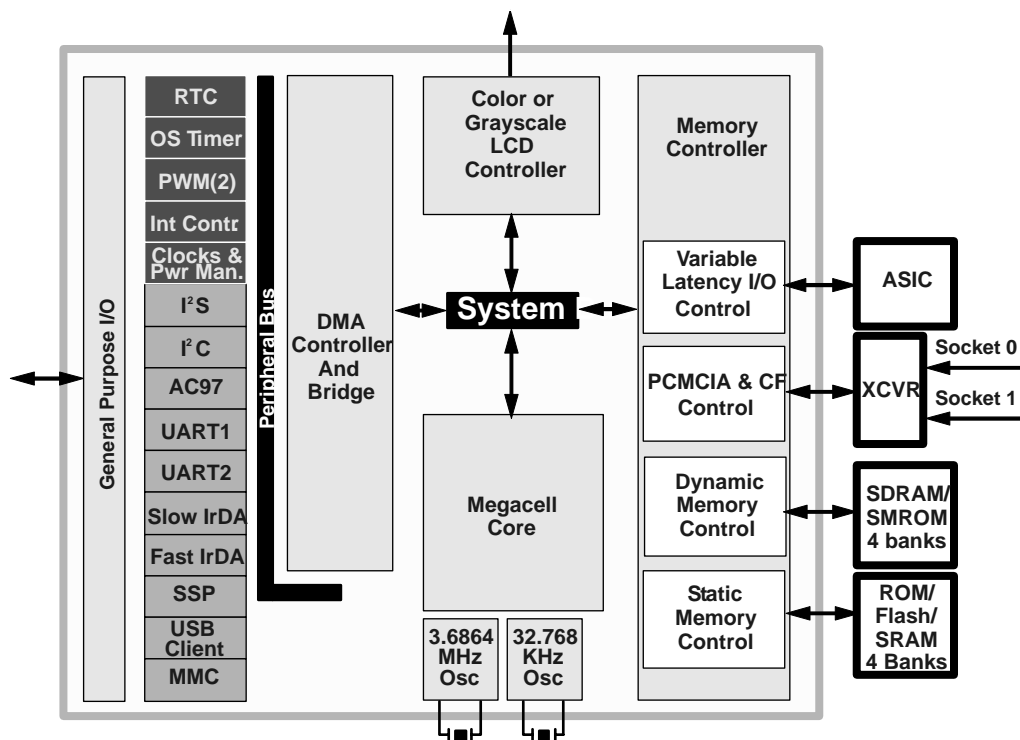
General Purpose I/O

RTC
OS Timer
PWM(2)
Int Contr
Clocks & Pwr Man.
$I^2S$
$I^2C$
AC97
UART1
UART2
Slow IrDA
Fast IrDA
SSP
USB Client
MMC

Peripheral Bus

DMA Controller And Bridge

Color or Grayscale LCD Controller

System

Megacell Core

3.6864 MHz Osc

32.768 KHz Osc

Memory Controller

Variable Latency I/O Control

PCMCIA & CF Control

Dynamic Memory Control

Static Memory Control

ASIC

XCVR

Socket 0

Socket 1

SDRAM/ SMROM 4 banks

ROM/ Flash/ SRAM 4 Banks